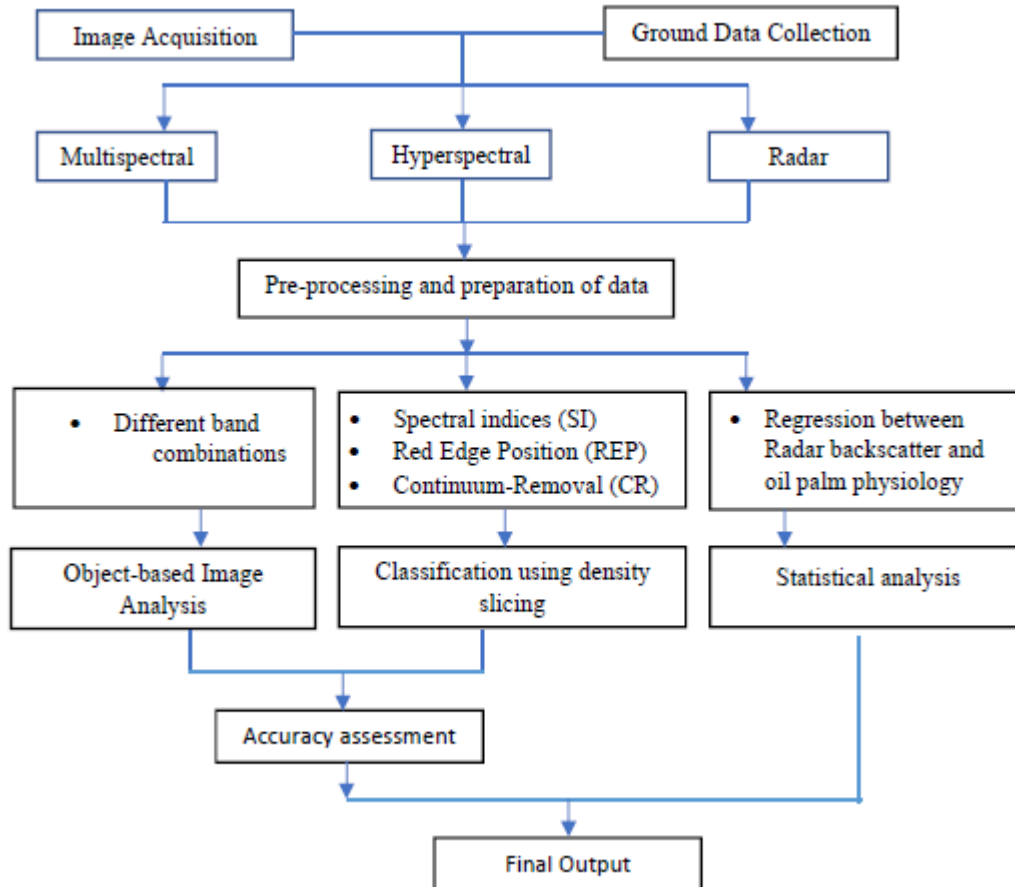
Image Acquisition

Ground Data Collection

Multispectral

Hyperspectral

Radar

Pre-processing and preparation of data

- Different band combinations

- Spectral indices (SI)
- Red Edge Position (REP)
- Continuum-Removal (CR)

- Regression between Radar backscatter and oil palm physiology

Object-based Image Analysis

Classification using density slicing

Statistical analysis

Accuracy assessment

Final Output